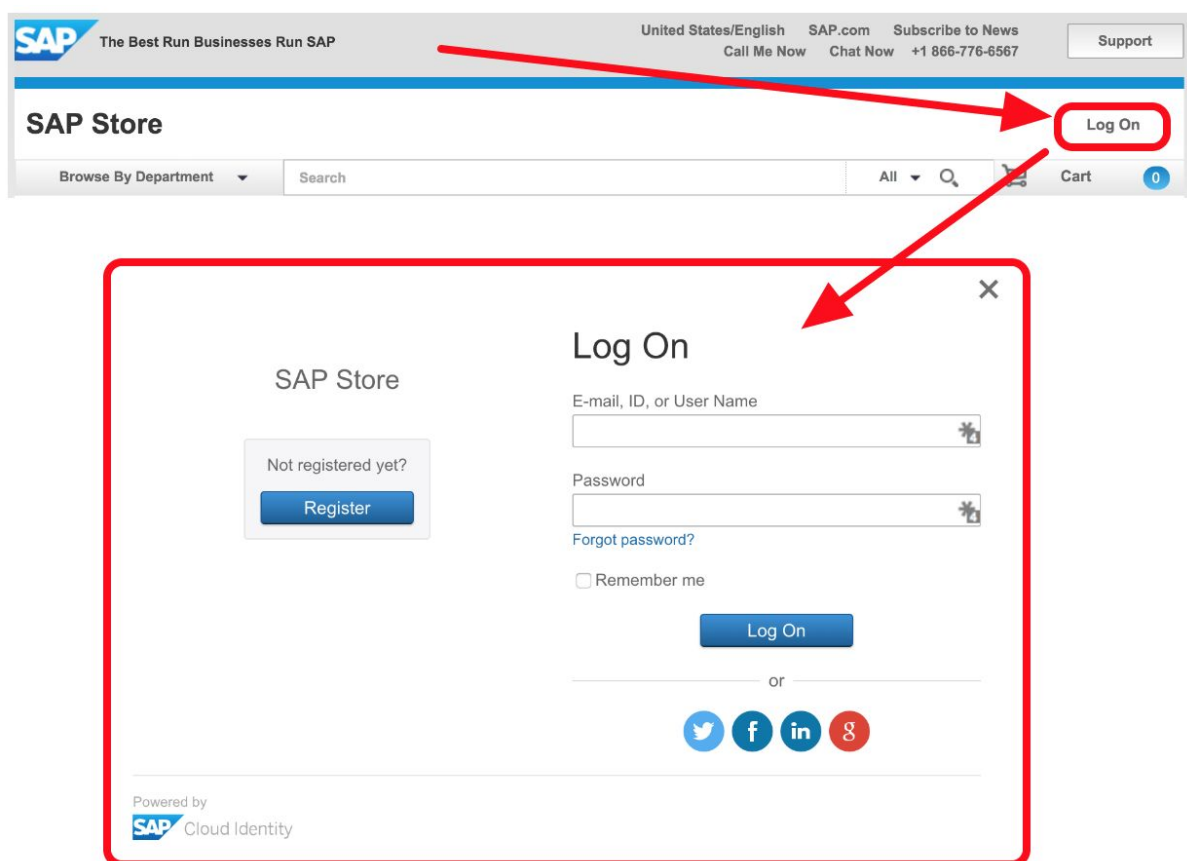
SAP The Best Run Businesses Run SAP

United States/English SAP.com Subscribe to News
Call Me Now Chat Now +1 866-776-6567

Support

SAP Store

Log On

Browse By Department

Search

All

Cart 0

×

SAP Store

Not registered yet?

Register

Log On

E-mail, ID, or User Name

Password

Forgot password?

Remember me

Log On

or

f in g

Powered by
SAP Cloud Identity